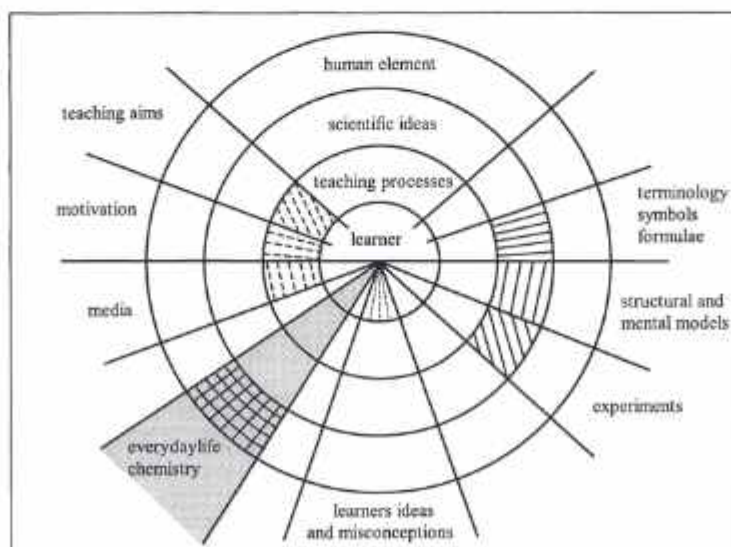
human element

teaching aims

scientific ideas

teaching processes

motivation

learner

terminology
symbols
formulae

media

structural and
mental models

experiments

everydaylife
chemistry

learners ideas
and misconceptions